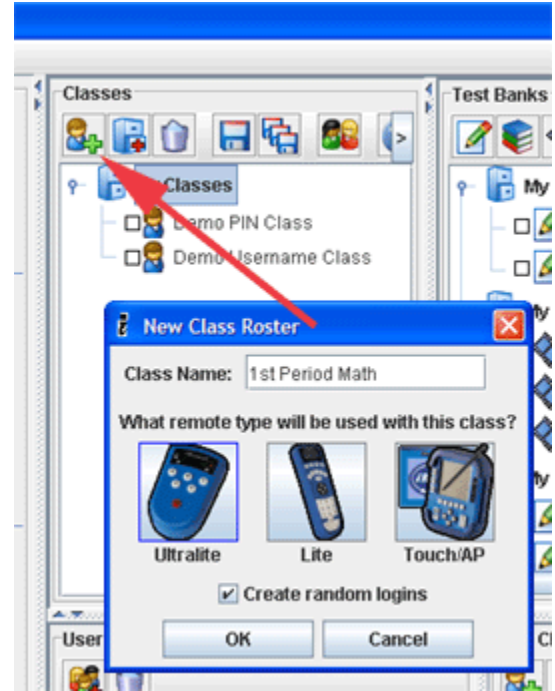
Classes

Test Banks

Classes

Demo PIN Class

Demo Username Class

My

My

My

New Class Roster

Class Name: 1st Period Math

What remote type will be used with this class?

Ultralite

Lite

Touch/AP

Create random logins

OK

Cancel

User

Cl